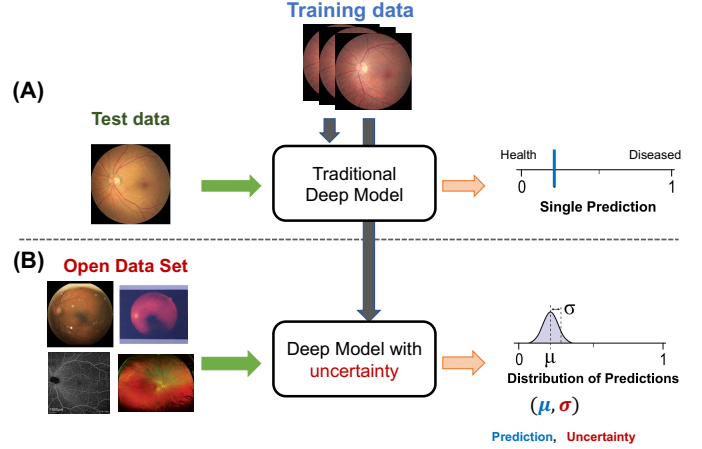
Training data

(A)

Test data

Traditional Deep Model

Health

Diseased

0

1

Single Prediction

(B)

Open Data Set

Deep Model with uncertainty

σ

0

μ

1

Distribution of Predictions

$(\mu, \sigma)$

Prediction, Uncertainty